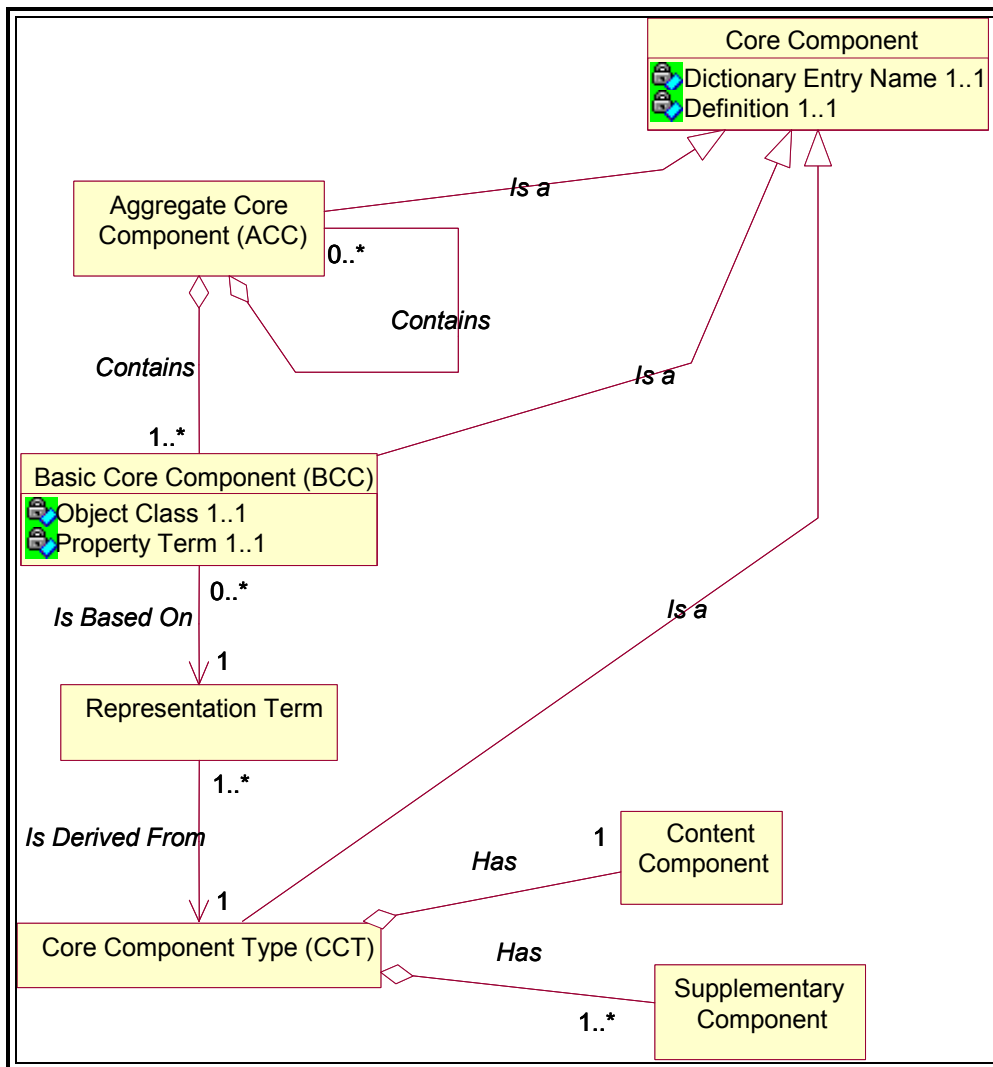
Core Component
Dictionary Entry Name 1..1
Definition 1..1

Is a

Aggregate Core Component (ACC)

0..*

Contains

Contains

Is a

1..*

Basic Core Component (BCC)
Object Class 1..1
Property Term 1..1

0..*

Is Based On

Is a

1

Representation Term

1..*

Is Derived From

1

Has

Content Component

1

Core Component Type (CCT)

Has

Supplementary Component

1..*